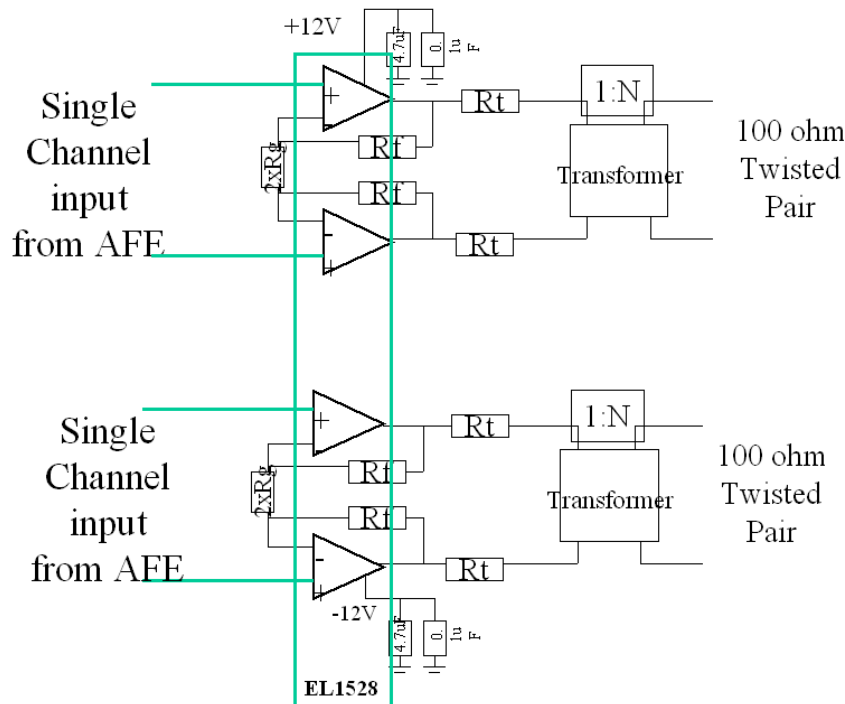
+12V

4.7uF

0.1uF

+

-

Single Channel input from AFE

2xRg

Rf

Rf

-

+

Rt

Rt

1:N

Transformer

100 ohm Twisted Pair

+

-

Single Channel input from AFE

2xRg

Rf

Rf

-

+

Rt

Rt

1:N

Transformer

100 ohm Twisted Pair

-12V

4.7uF

0.1uF

EL1528